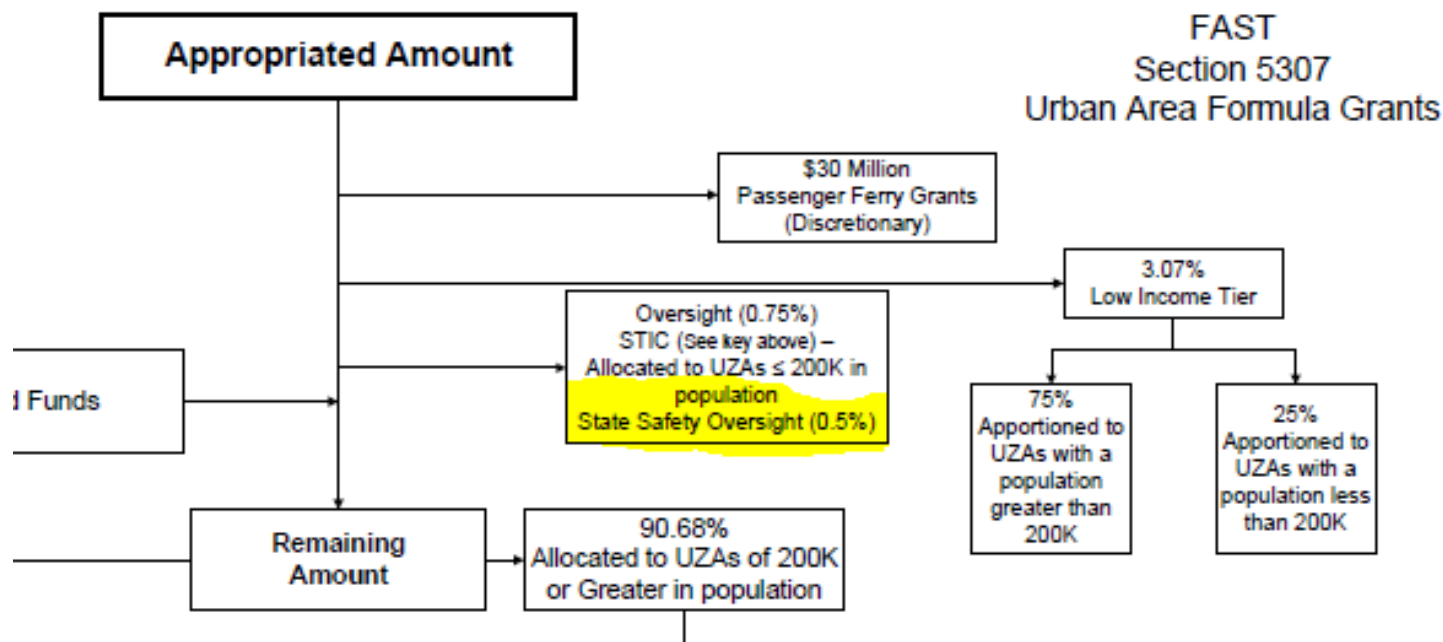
Appropriated Amount

FAST
Section 5307
Urban Area Formula Grants

$30 Million
Passenger Ferry Grants
(Discretionary)

3.07%
Low Income Tier

Oversight (0.75%)
STIC (See key above) –
Allocated to UZAs ≤ 200K in population
State Safety Oversight (0.5%)

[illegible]d Funds

75%
Apportioned to UZAs with a population greater than 200K

25%
Apportioned to UZAs with a population less than 200K

Remaining Amount

90.68%
Allocated to UZAs of 200K or Greater in population